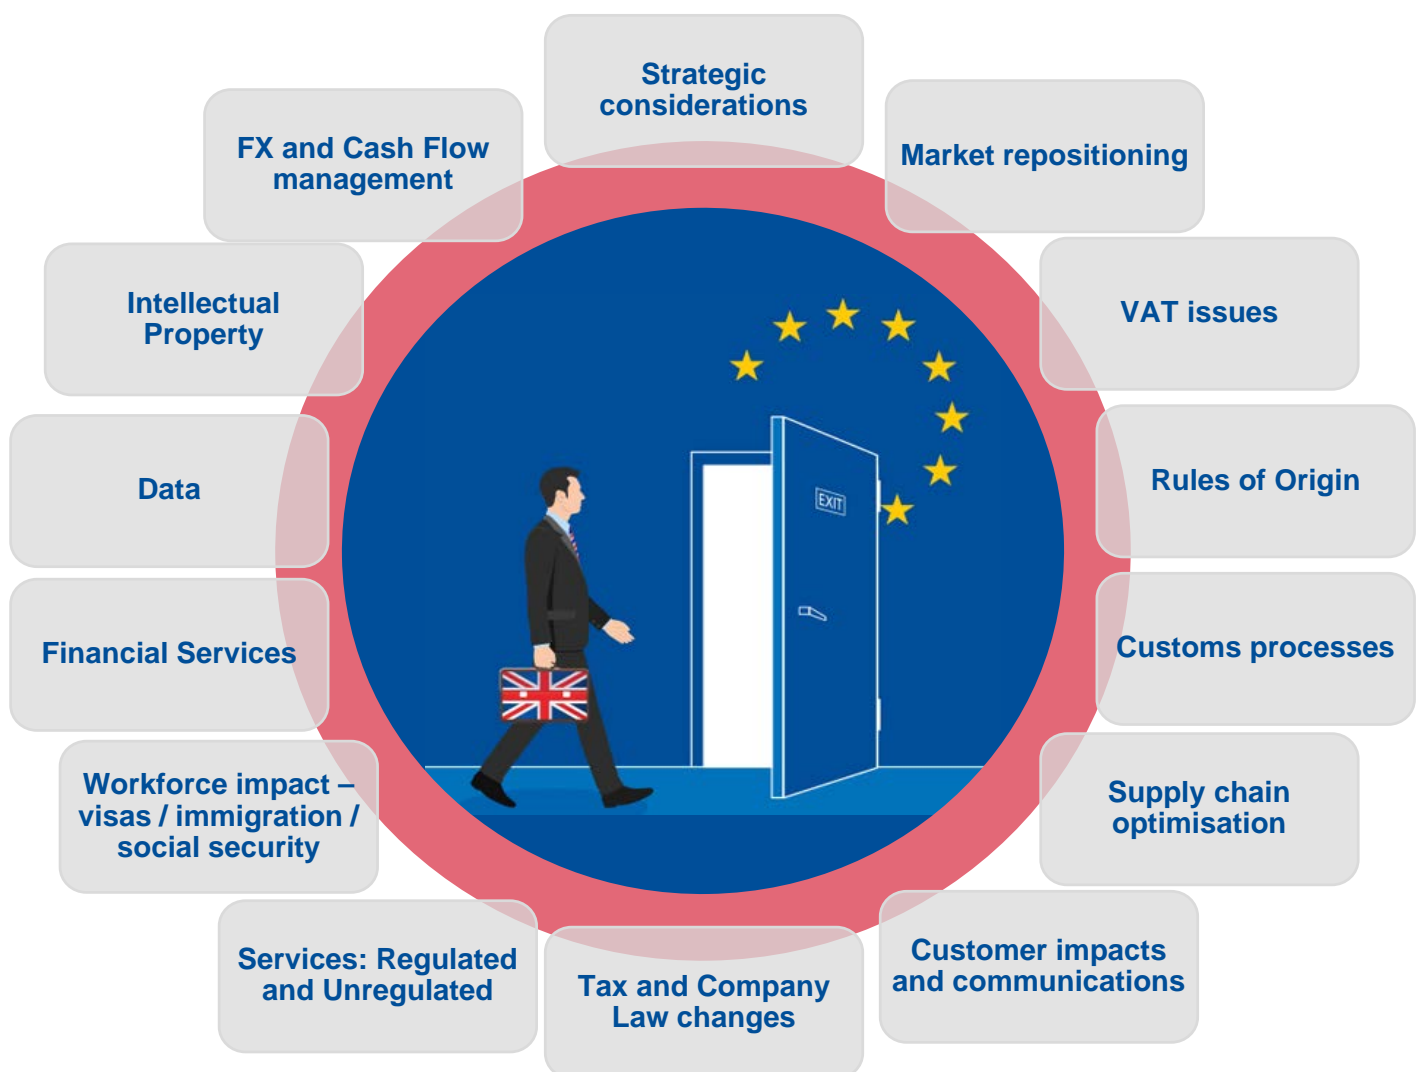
Strategic considerations

Market repositioning

VAT issues

Rules of Origin

Customs processes

Supply chain optimisation

Customer impacts and communications

Tax and Company Law changes

Services: Regulated and Unregulated

Workforce impact – visas / immigration / social security

Financial Services

Data

Intellectual Property

FX and Cash Flow management

EXIT